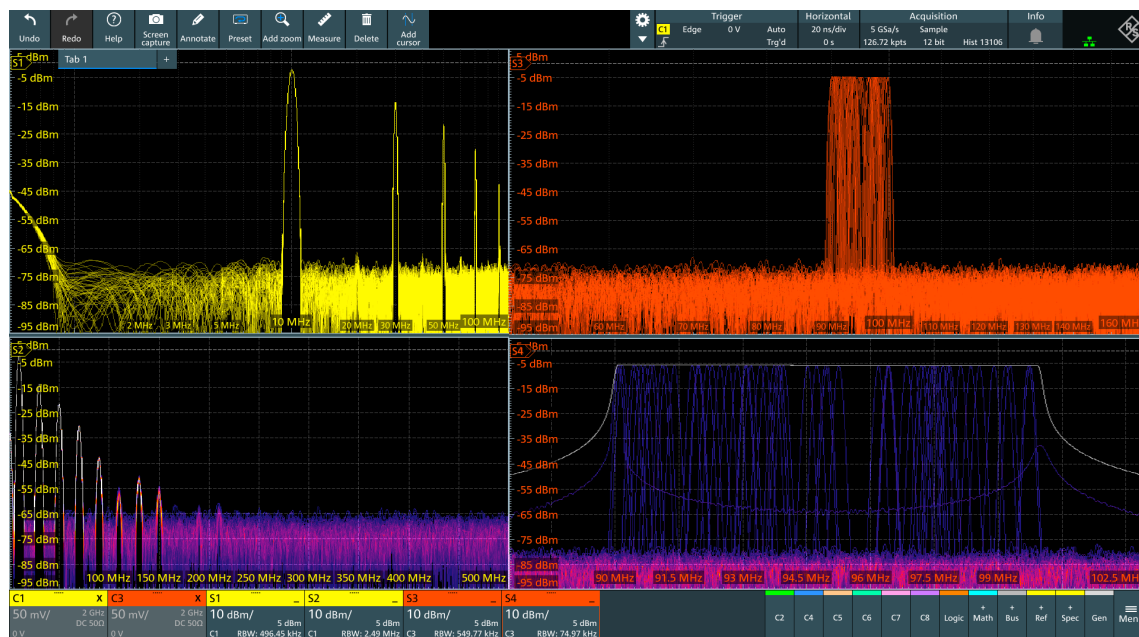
Undo Redo Help Screen capture Annotate Preset Add zoom Measure Delete Add cursor

Trigger
C1 Edge 0 V Auto
Trg'd

Horizontal
20 ns/div
0 s

Acquisition
5 GSa/s Sample
126.72 kpts 12 bit Hist 13106

Info

S1 Tab 1 +

5 dBm
-5 dBm
-15 dBm
-25 dBm
-35 dBm
-45 dBm
-55 dBm
-65 dBm
-75 dBm
-85 dBm
-95 dBm
2 MHz 3 MHz 5 MHz 10 MHz 20 MHz 30 MHz 50 MHz 100 MHz

S3
5 dBm
-5 dBm
-15 dBm
-25 dBm
-35 dBm
-45 dBm
-55 dBm
-65 dBm
-75 dBm
-85 dBm
-95 dBm
60 MHz 70 MHz 80 MHz 90 MHz 100 MHz 110 MHz 120 MHz 130 MHz 140 MHz 160 MHz

S2
5 dBm
-5 dBm
-15 dBm
-25 dBm
-35 dBm
-45 dBm
-55 dBm
-65 dBm
-75 dBm
-85 dBm
-95 dBm
100 MHz 150 MHz 200 MHz 250 MHz 300 MHz 350 MHz 400 MHz 500 MHz

S4
5 dBm
-5 dBm
-15 dBm
-25 dBm
-35 dBm
-45 dBm
-55 dBm
-65 dBm
-75 dBm
-85 dBm
-95 dBm
90 MHz 91.5 MHz 93 MHz 94.5 MHz 96 MHz 97.5 MHz 99 MHz 102.5 MHz

C1 50 mV/ 2 GHz DC 50Ω 0 V
C3 50 mV/ 2 GHz DC 50Ω 0 V
S1 10 dBm/ 5 dBm C1 RBW: 496.45 kHz
S2 10 dBm/ 5 dBm C1 RBW: 2.49 MHz
S3 10 dBm/ 5 dBm C3 RBW: 549.77 kHz
S4 10 dBm/ 5 dBm C3 RBW: 74.97 kHz

C2 C4 C5 C6 C7 C8 Logic Math Bus Ref Spec Gen Menu